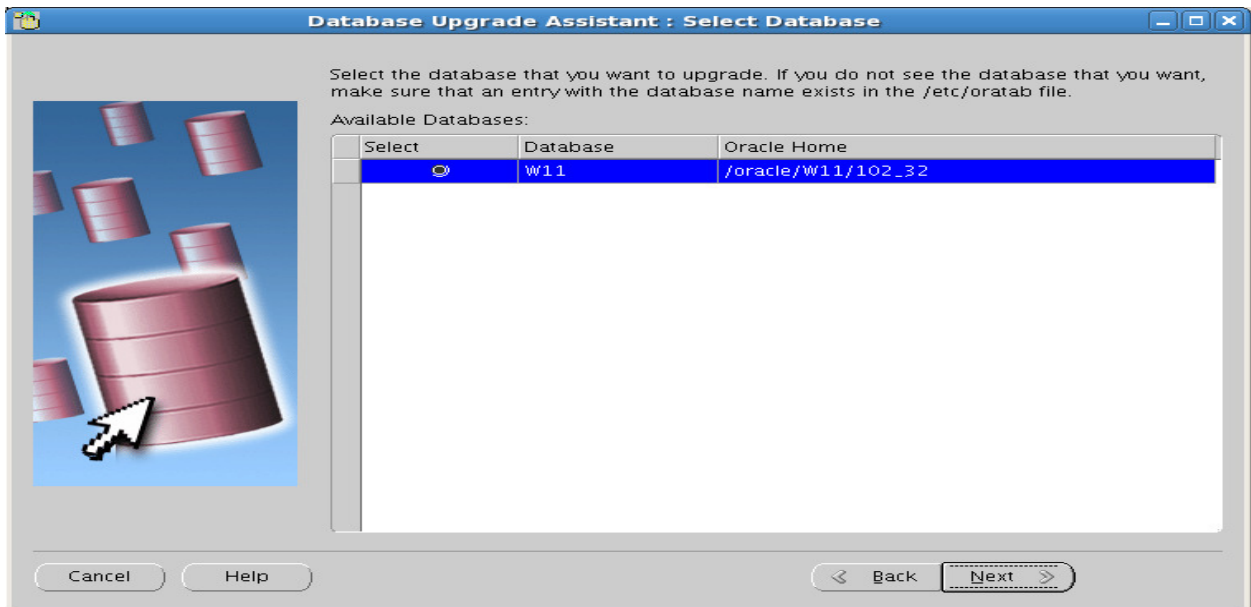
Database Upgrade Assistant : Select Database

Select the database that you want to upgrade. If you do not see the database that you want, make sure that an entry with the database name exists in the /etc/oratab file.

Available Databases:

| Select | Database | Oracle Home |
|---|---|---|
| | W11 | /oracle/W11/102_32 |

Cancel

Help

Back

Next